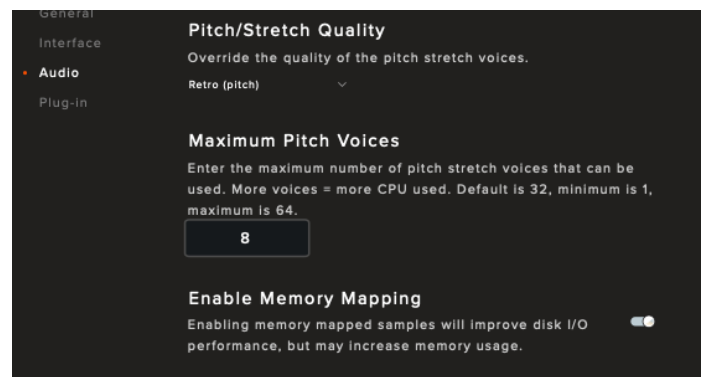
General
Interface
Audio
Plug-in

Pitch/Stretch Quality
Override the quality of the pitch stretch voices.
Retro (pitch)

Maximum Pitch Voices
Enter the maximum number of pitch stretch voices that can be used. More voices = more CPU used. Default is 32, minimum is 1, maximum is 64.
8

Enable Memory Mapping
Enabling memory mapped samples will improve disk I/O performance, but may increase memory usage.